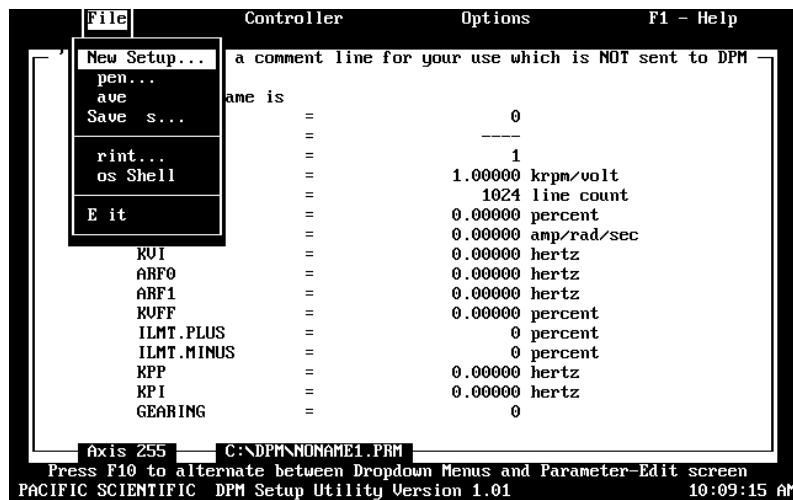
File Controller Options F1 - Help

New Setup...
pen...
ave
Save s...
rint...
os Shell
E it

a comment line for your use which is NOT sent to DPM
ame is

| | | |
|---|---|---|
| | = | 0 |
| | = | ---- |
| | = | 1 |
| | = | 1.00000 krpm/volt |
| | = | 1024 line count |
| | = | 0.00000 percent |
| | = | 0.00000 amp/rad/sec |
| KVI | = | 0.00000 hertz |
| ARF0 | = | 0.00000 hertz |
| ARF1 | = | 0.00000 hertz |
| KVFF | = | 0.00000 percent |
| ILMT.PLUS | = | 0 percent |
| ILMT.MINUS | = | 0 percent |
| KPP | = | 0.00000 hertz |
| KPI | = | 0.00000 hertz |
| GEARING | = | 0 |

Axis 255 C:\DPM\NONAME1.PRM
Press F10 to alternate between Dropdown Menus and Parameter-Edit screen
PACIFIC SCIENTIFIC DPM Setup Utility Version 1.01 10:09:15 AM